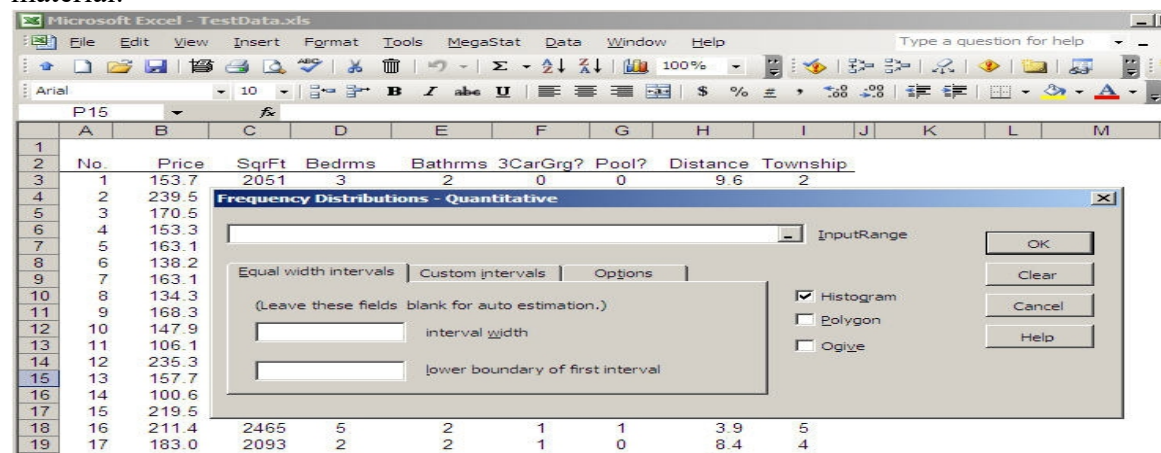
material.

Microsoft Excel - TestData.xls

File Edit View Insert Format Tools MegaStat Data Window Help

Type a question for help

100%

Arial 10 B I U $ % ,

P15 fx

|  | A | B | C | D | E | F | G | H | I | J | K | L | M |
|---|---|---|---|---|---|---|---|---|---|---|---|---|---|
| 1 |  |  |  |  |  |  |  |  |  |  |  |  |  |
| 2 | No. | Price | SqrFt | Bedrms | Bathrms | 3CarGrg? | Pool? | Distance | Township |  |  |  |  |
| 3 | 1 | 153.7 | 2051 | 3 | 2 | 0 | 0 | 9.6 | 2 |  |  |  |  |
| 4 | 2 | 239.5 |  |  |  |  |  |  |  |  |  |  |  |
| 5 | 3 | 170.5 |  |  |  |  |  |  |  |  |  |  |  |
| 6 | 4 | 153.3 |  |  |  |  |  |  |  |  |  |  |  |
| 7 | 5 | 163.1 |  |  |  |  |  |  |  |  |  |  |  |
| 8 | 6 | 138.2 |  |  |  |  |  |  |  |  |  |  |  |
| 9 | 7 | 163.1 |  |  |  |  |  |  |  |  |  |  |  |
| 10 | 8 | 134.3 |  |  |  |  |  |  |  |  |  |  |  |
| 11 | 9 | 168.3 |  |  |  |  |  |  |  |  |  |  |  |
| 12 | 10 | 147.9 |  |  |  |  |  |  |  |  |  |  |  |
| 13 | 11 | 106.1 |  |  |  |  |  |  |  |  |  |  |  |
| 14 | 12 | 235.3 |  |  |  |  |  |  |  |  |  |  |  |
| 15 | 13 | 157.7 |  |  |  |  |  |  |  |  |  |  |  |
| 16 | 14 | 100.6 |  |  |  |  |  |  |  |  |  |  |  |
| 17 | 15 | 219.5 |  |  |  |  |  |  |  |  |  |  |  |
| 18 | 16 | 211.4 | 2465 | 5 | 2 | 1 | 1 | 3.9 | 5 |  |  |  |  |
| 19 | 17 | 183.0 | 2093 | 2 | 2 | 1 | 0 | 8.4 | 4 |  |  |  |  |

Frequency Distributions - Quantitative

InputRange

OK

Clear

Cancel

Help

Equal width intervals | Custom intervals | Options

(Leave these fields blank for auto estimation.)

interval width

lower boundary of first interval

Histogram

Polygon

Ogive